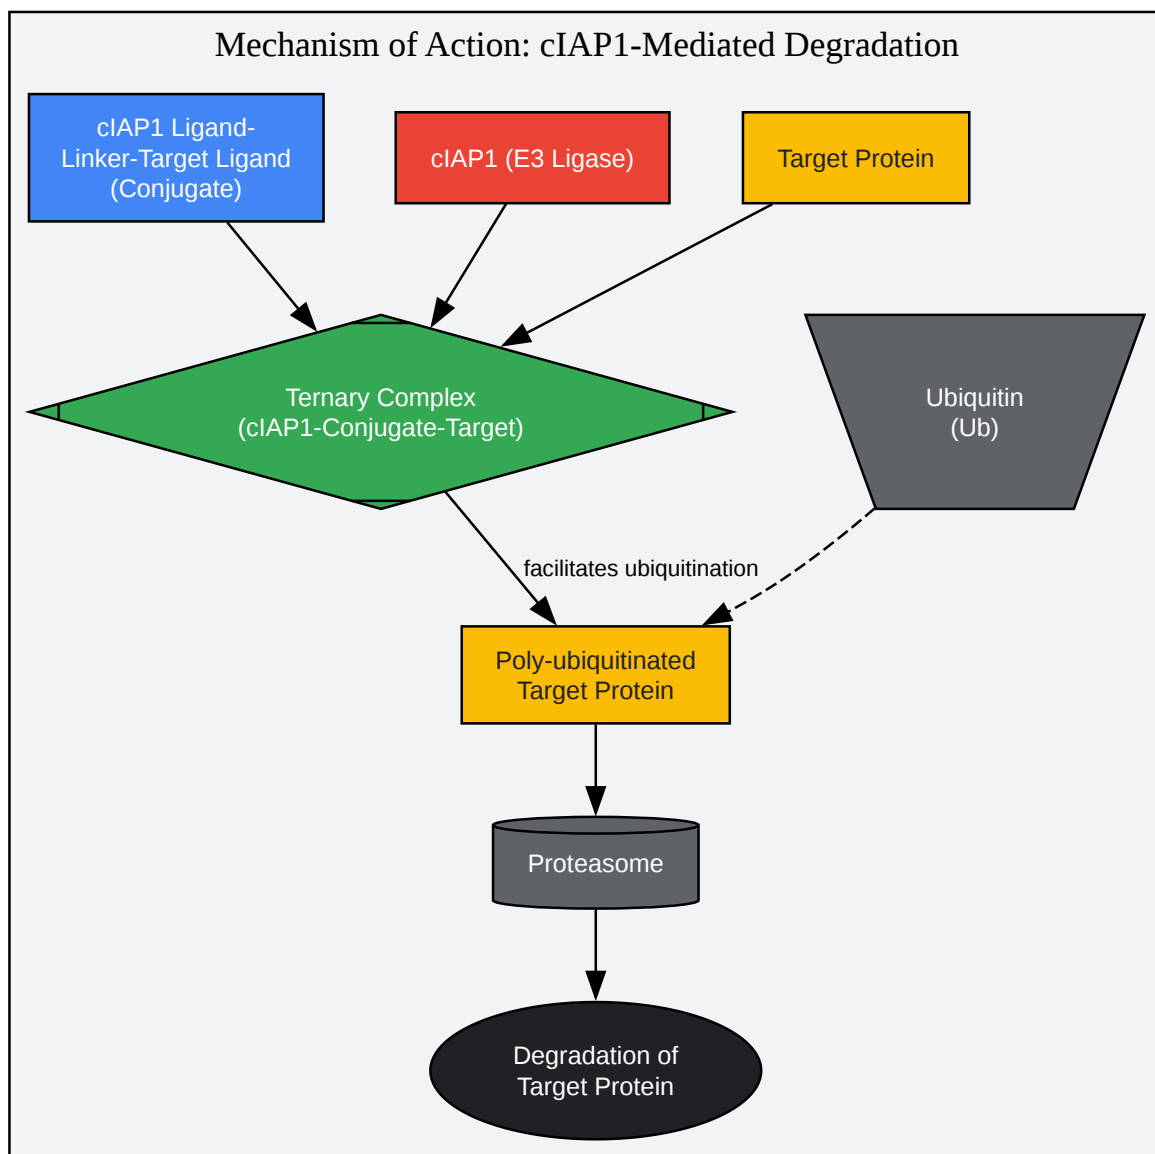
Mechanism of Action: cIAP1-Mediated Degradation

cIAP1 Ligand-Linker-Target Ligand (Conjugate)

cIAP1 (E3 Ligase)

Target Protein

Ternary Complex (cIAP1-Conjugate-Target)

Ubiquitin (Ub)

facilitates ubiquitination

Poly-ubiquitinated Target Protein

Proteasome

Degradation of Target Protein